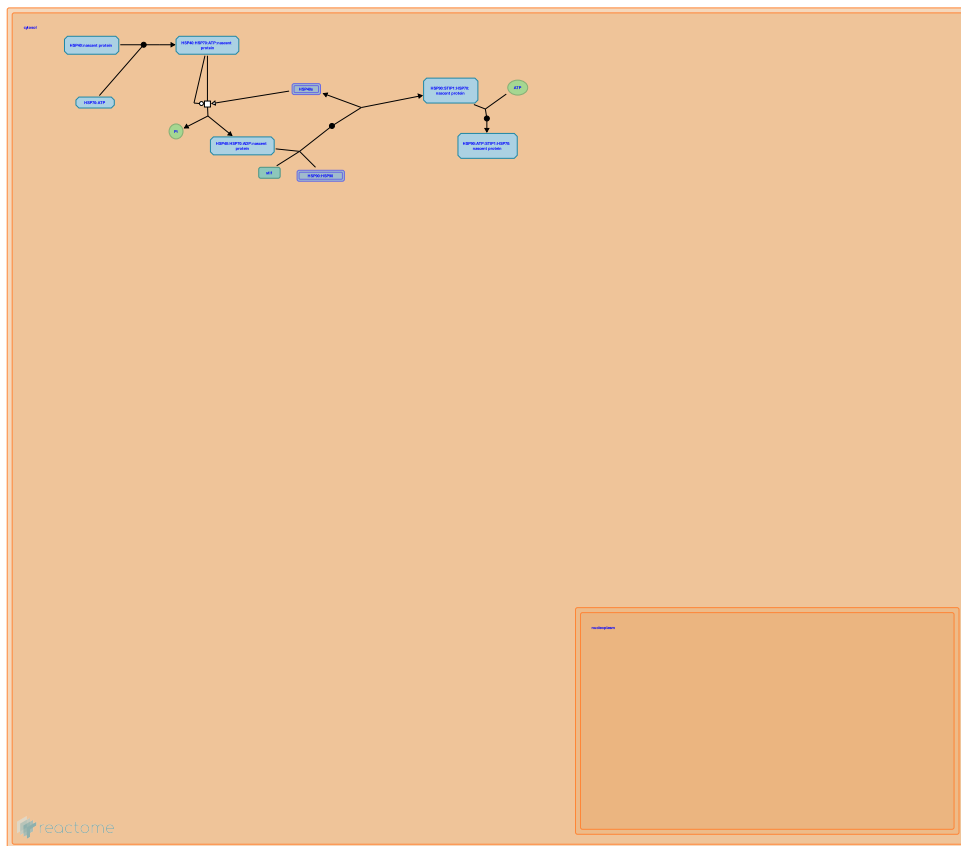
cytosol

HSP40:nascent protein

HSP40:HSP70:ATP:nascent protein

HSP70:ATP

HSP40s

HSP90:STIP1:HSP70:nascent protein

ATP

Pi

HSP40:HSP70:ADP:nascent protein

HSP90:ATP:STIP1:HSP70:nascent protein

stt1

HSP90:HSP90

nucleoplasm

reactome